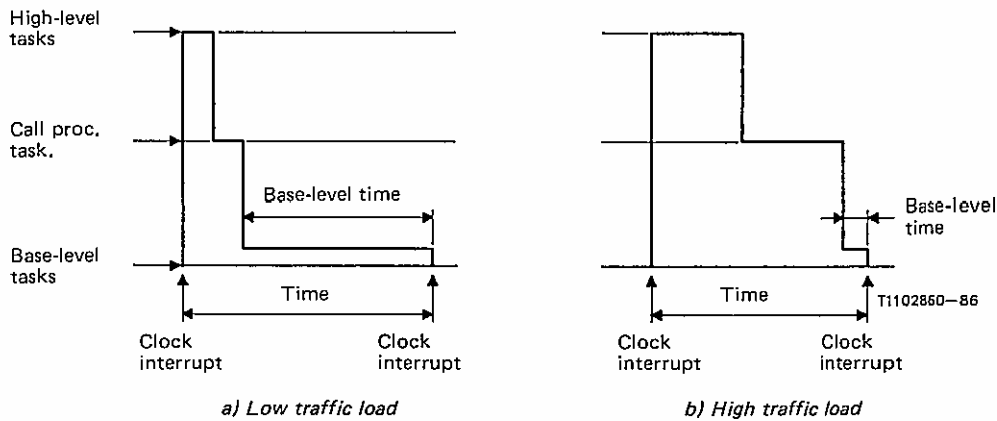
High-level tasks

Call proc. task.

Base-level tasks

Base-level time

Time

Clock interrupt

Clock interrupt

a) Low traffic load

Base-level time

Time

T1102850–86

Clock interrupt

Clock interrupt

b) High traffic load